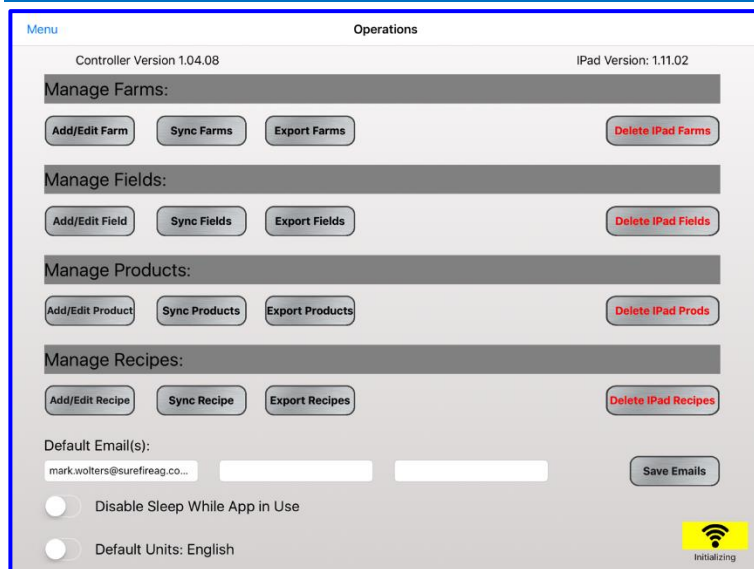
Menu
Operations

Controller Version 1.04.08
IPad Version: 1.11.02

Manage Farms:

Add/Edit Farm
Sync Farms
Export Farms
Delete IPad Farms

Manage Fields:

Add/Edit Field
Sync Fields
Export Fields
Delete IPad Fields

Manage Products:

Add/Edit Product
Sync Products
Export Products
Delete IPad Prods

Manage Recipes:

Add/Edit Recipe
Sync Recipe
Export Recipes
Delete IPad Recipes

Default Email(s):

mark.wolters@surefireag.co...

Save Emails

Disable Sleep While App in Use

Default Units: English

Initializing